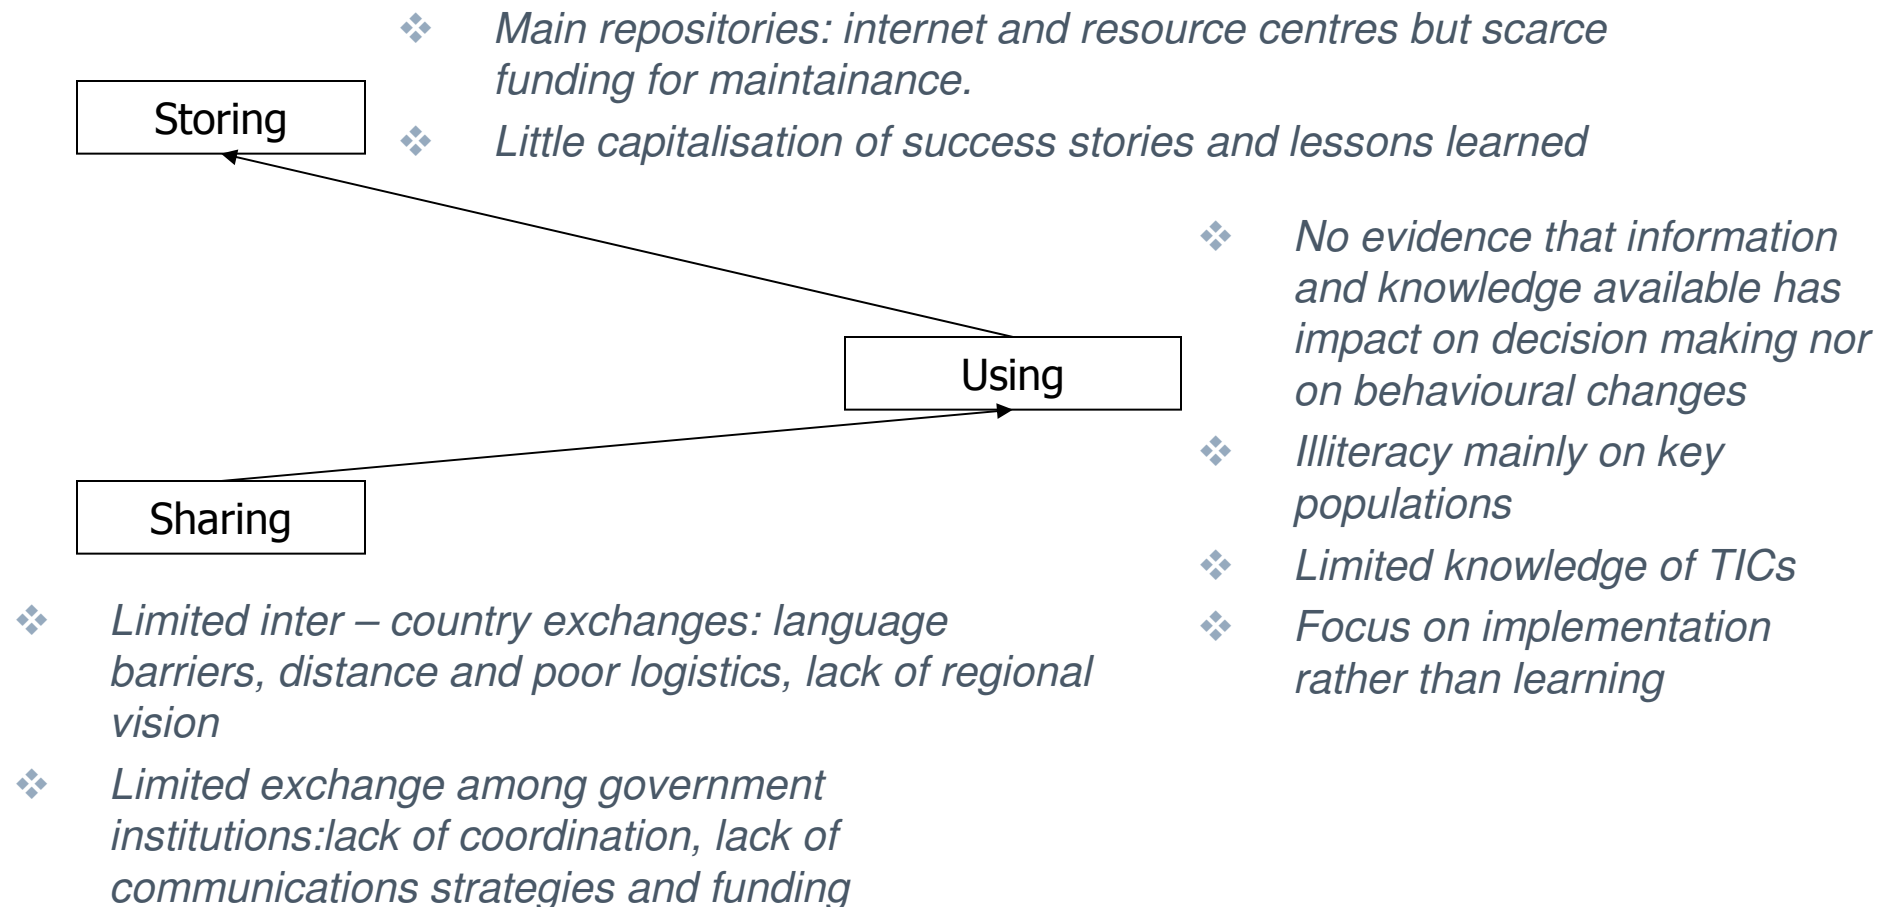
Main repositories: internet and resource centres but scarce funding for maintainance.

Little capitalisation of success stories and lessons learned

Storing

Using

Sharing

No evidence that information and knowledge available has impact on decision making nor on behavioural changes

Illiteracy mainly on key populations

Limited knowledge of TICs

Focus on implementation rather than learning

Limited inter – country exchanges: language barriers, distance and poor logistics, lack of regional vision

Limited exchange among government institutions:lack of coordination, lack of communications strategies and funding